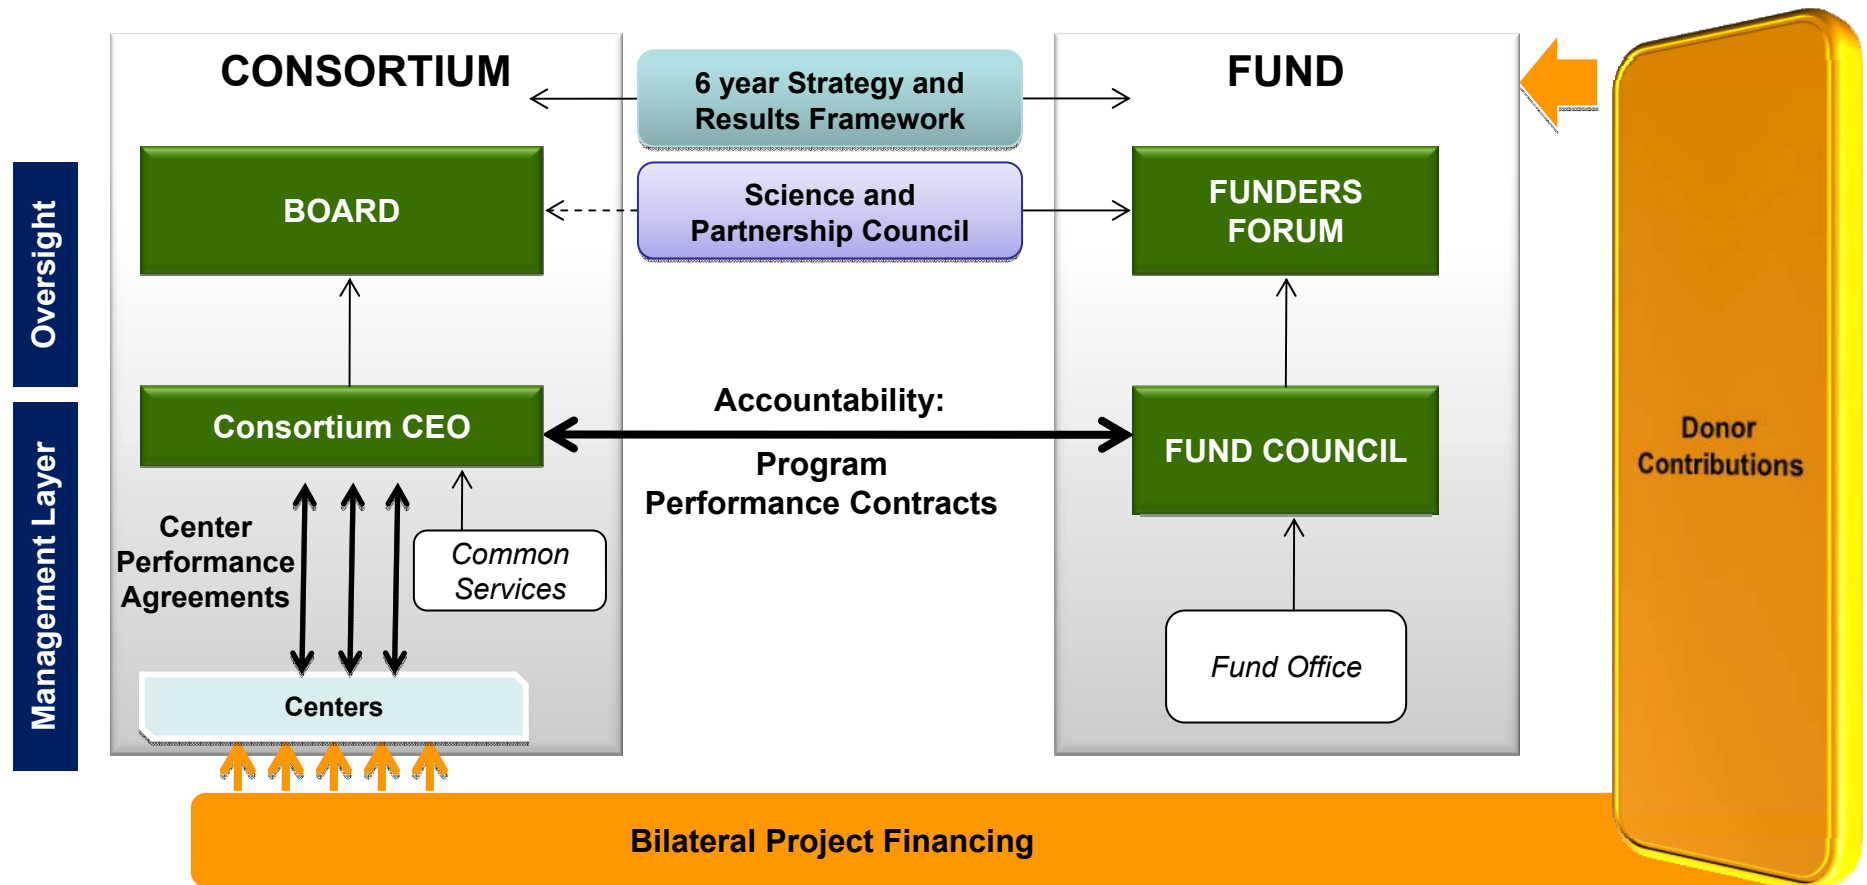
Oversight

Management Layer

CONSORTIUM

6 year Strategy and Results Framework

FUND

BOARD

Science and Partnership Council

FUNDERS FORUM

Consortium CEO

Accountability:

Program Performance Contracts

FUND COUNCIL

Center Performance Agreements

Common Services

Fund Office

Centers

Donor Contributions

Bilateral Project Financing